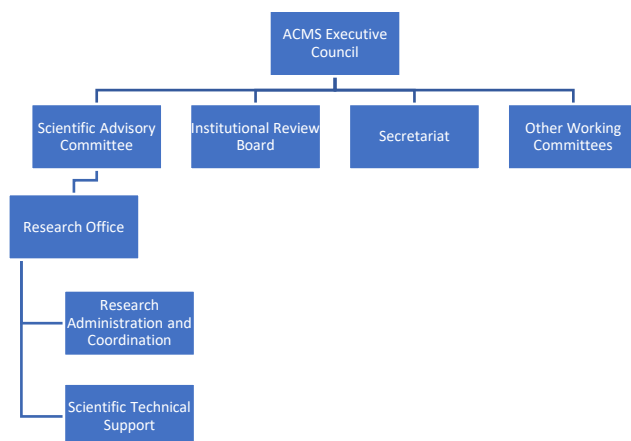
ACMS Executive Council

Scientific Advisory Committee

Institutional Review Board

Secretariat

Other Working Committees

Research Office

Research Administration and Coordination

Scientific Technical Support